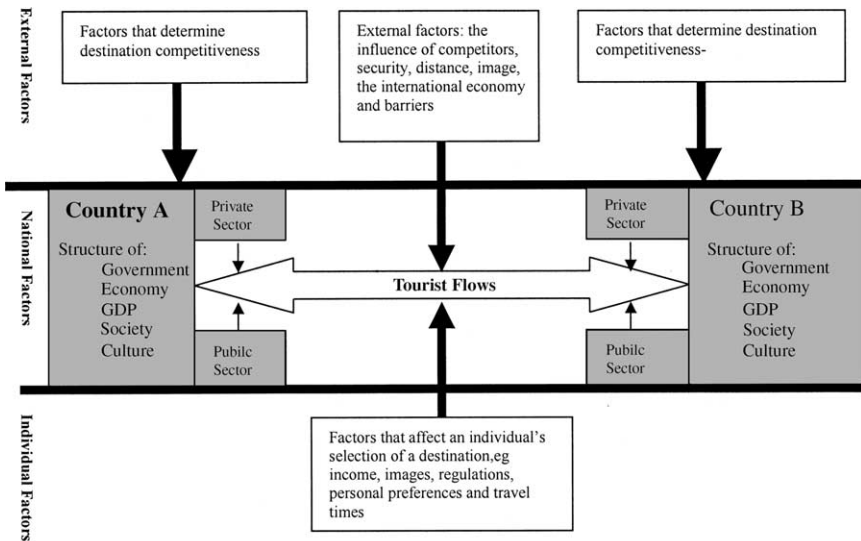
External Factors

Factors that determine destination competitiveness

External factors: the influence of competitors, security, distance, image, the international economy and barriers

Factors that determine destination competitiveness-

National Factors

Country A

Structure of:
Government
Economy
GDP
Society
Culture

Private Sector

Pubilc Sector

Tourist Flows

Private Sector

Pubilc Sector

Country B

Structure of:
Government
Economy
GDP
Society
Culture

Individual Factors

Factors that affect an individual's selection of a destination,eg income, images, regulations, personal preferences and travel times